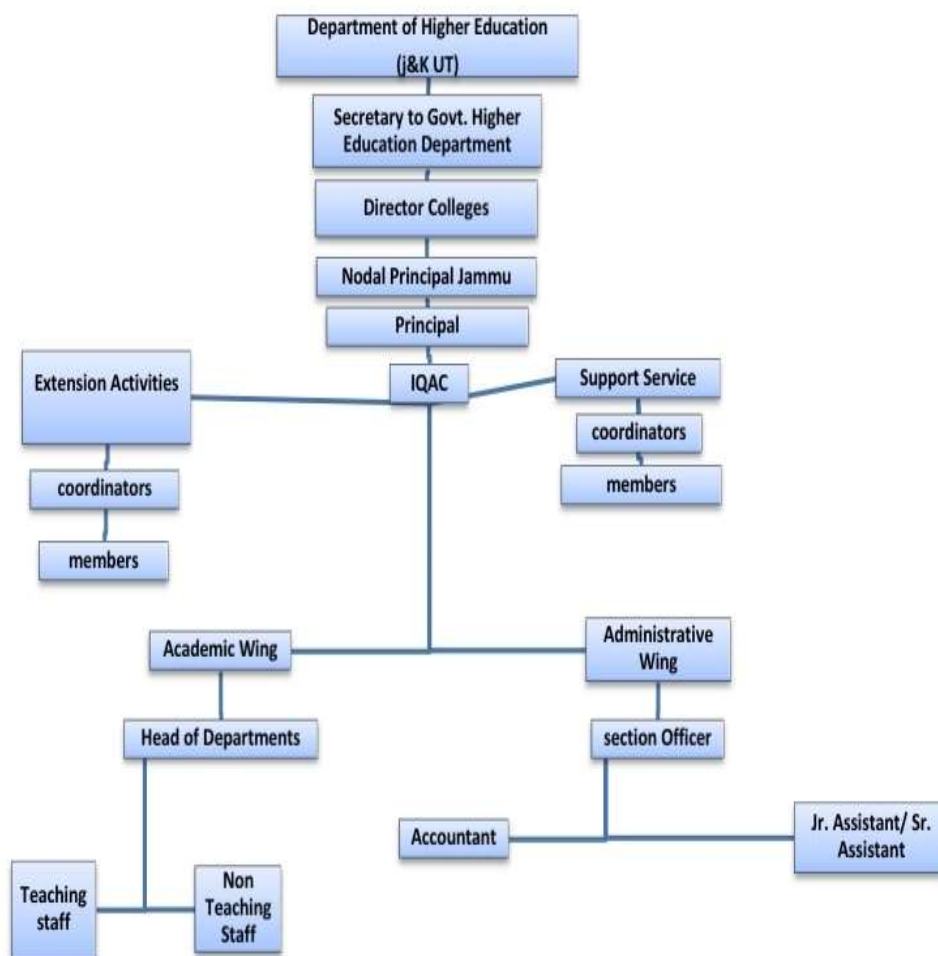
Department of Higher Education (j&K UT)

Secretary to Govt. Higher Education Department

Director Colleges

Nodal Principal Jammu

Principal

IQAC

Extension Activities

coordinators

members

Support Service

coordinators

members

Academic Wing

Administrative Wing

Head of Departments

section Officer

Accountant

Jr. Assistant/ Sr. Assistant

Teaching staff

Non Teaching Staff